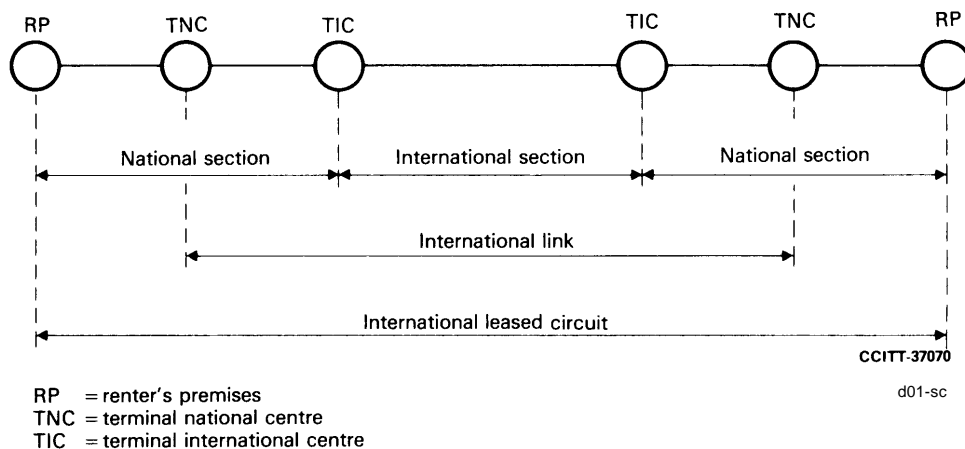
RP TNC TIC TIC TNC RP

National section

International section

National section

International link

International leased circuit

CCITT-37070

d01-sc

RP = renter's premises
TNC = terminal national centre
TIC = terminal international centre